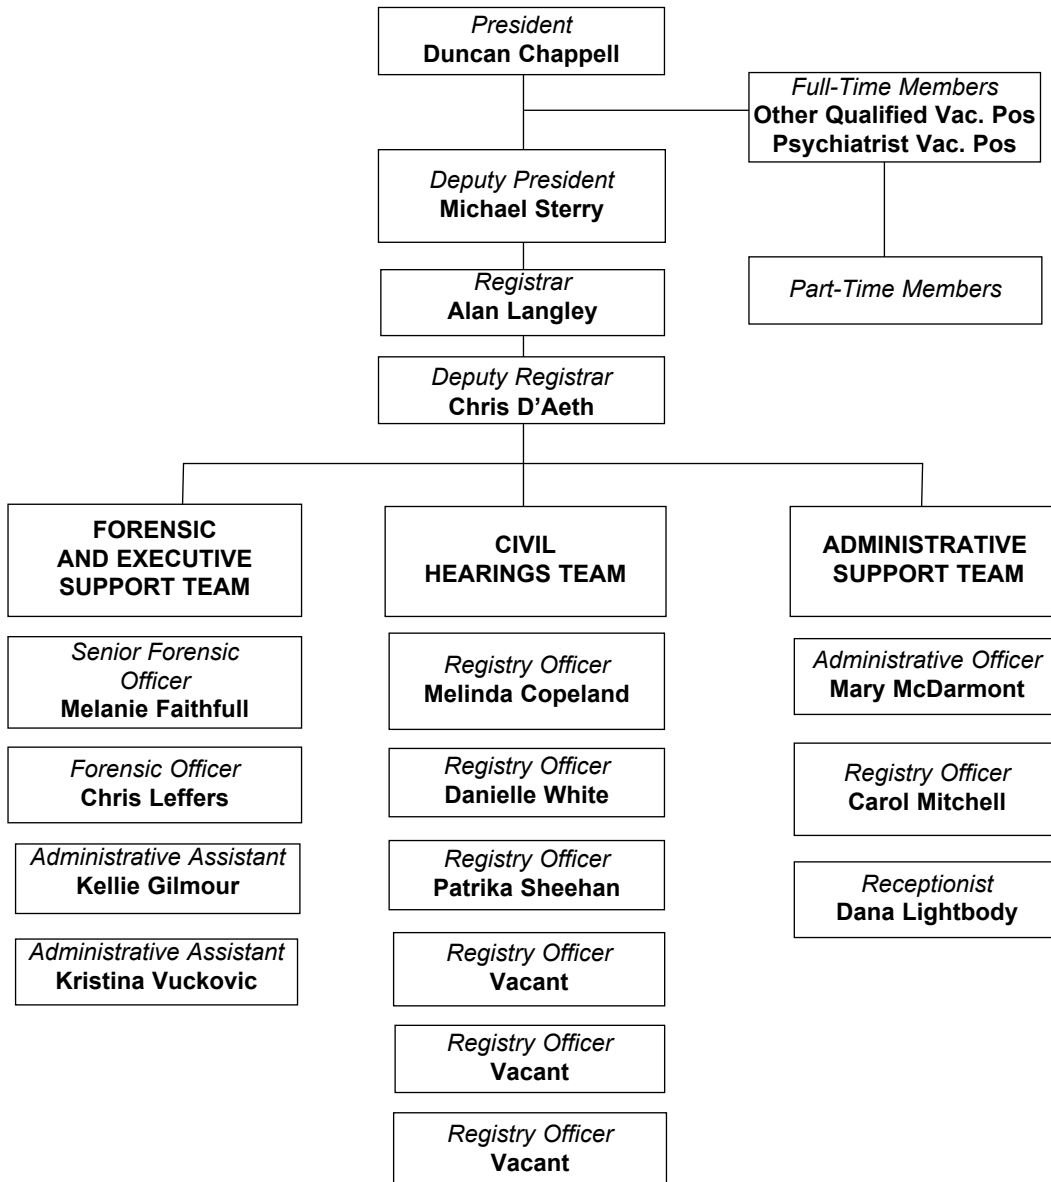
President
Duncan Chappell

Full-Time Members
Other Qualified Vac. Pos
Psychiatrist Vac. Pos

Part-Time Members

Deputy President
Michael Sterry

Registrar
Alan Langley

Deputy Registrar
Chris D'Aeth

FORENSIC AND EXECUTIVE SUPPORT TEAM

Senior Forensic Officer
Melanie Faithfull

Forensic Officer
Chris Leffers

Administrative Assistant
Kellie Gilmour

Administrative Assistant
Kristina Vuckovic

CIVIL HEARINGS TEAM

Registry Officer
Melinda Copeland

Registry Officer
Danielle White

Registry Officer
Patrika Sheehan

Registry Officer
Vacant

Registry Officer
Vacant

Registry Officer
Vacant

ADMINISTRATIVE SUPPORT TEAM

Administrative Officer
Mary McDarmont

Registry Officer
Carol Mitchell

Receptionist
Dana Lightbody